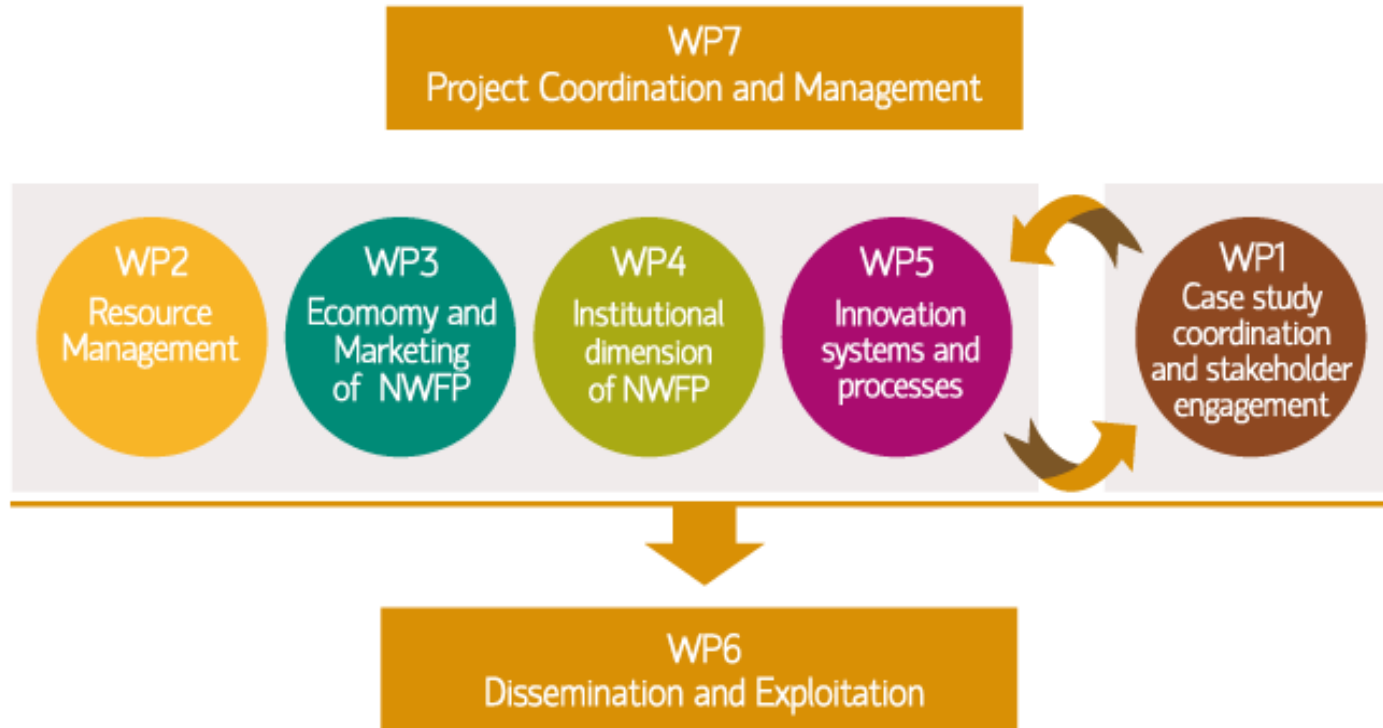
WP7
Project Coordination and Management

WP2
Resource Management

WP3
Ecomomy and Marketing of NWFP

WP4
Institutional dimension of NWFP

WP5
Innovation systems and processes

WP1
Case study coordination and stakeholder engagement

WP6
Dissemination and Exploitation